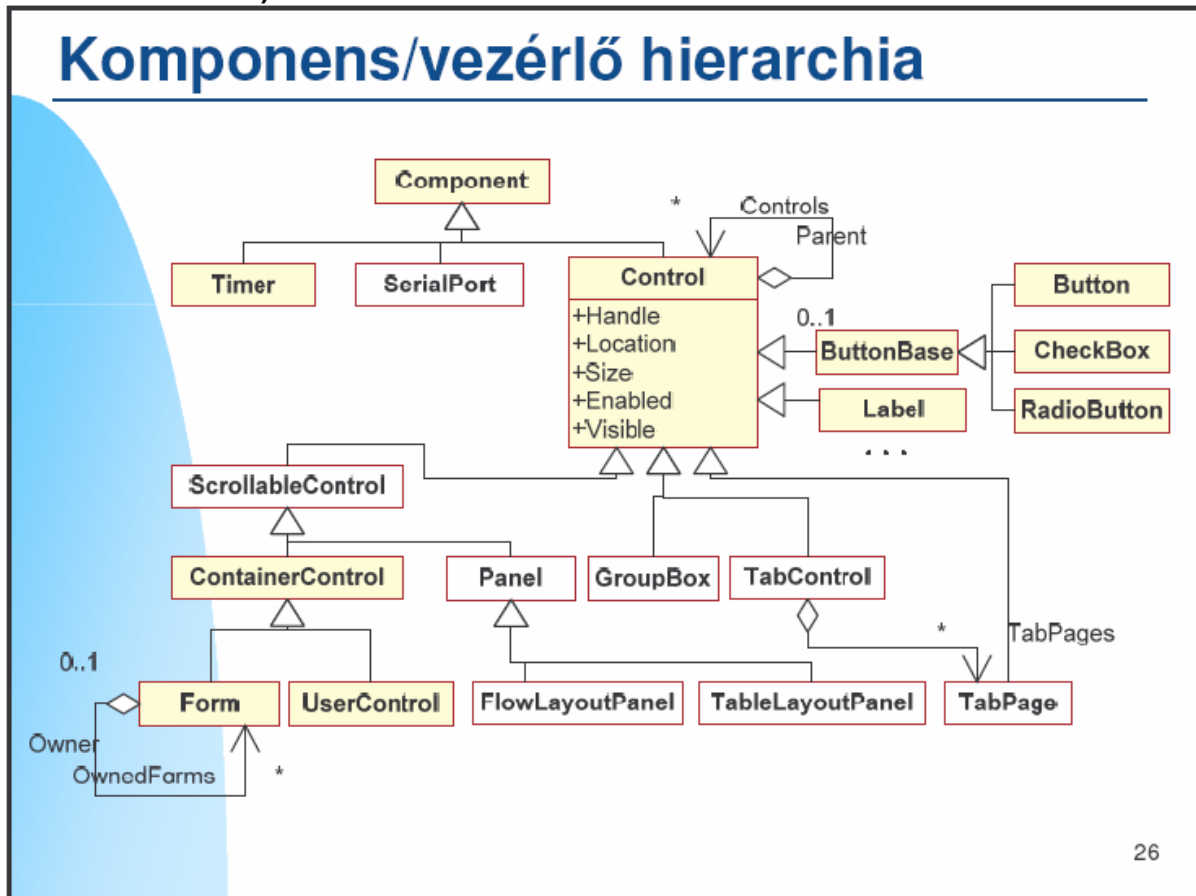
Komponens/vezérlő hierarchia

Component

Timer

SerialPort

*

Controls

Parent

Control

+Handle
+Location
+Size
+Enabled
+Visible

0..1

ButtonBase

Label

Button

CheckBox

RadioButton

. . .

ScrollableControl

ContainerControl

Panel

GroupBox

TabControl

*

TabPages

0..1

Form

UserControl

FlowLayoutPanel

TableLayoutPanel

TabPage

Owner

OwnedForms

*

26